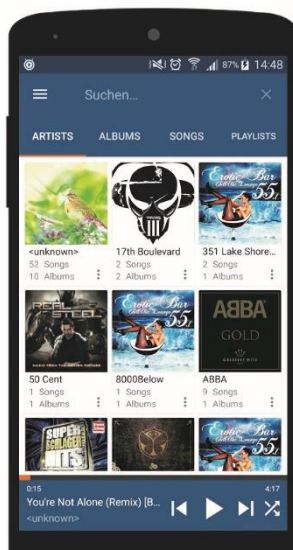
87% 14:48

Suchen...

ARTISTS ALBUMS SONGS PLAYLISTS

<unknown>
52 Songs
10 Albums

17th Boulevard
2 Songs
2 Albums

Erotic Bar
351 Lake Shore...
1 Songs
1 Albums

REAL STEEL
50 Cent
1 Songs
1 Albums

Erotic Bar
8000Below
1 Songs
1 Albums

ABBA
GOLD
ABBA
9 Songs
1 Albums

SUPER SCHLAGER HITS

Erotic Bar

0:15 4:17
You're Not Alone (Remix) [B...
<unknown>